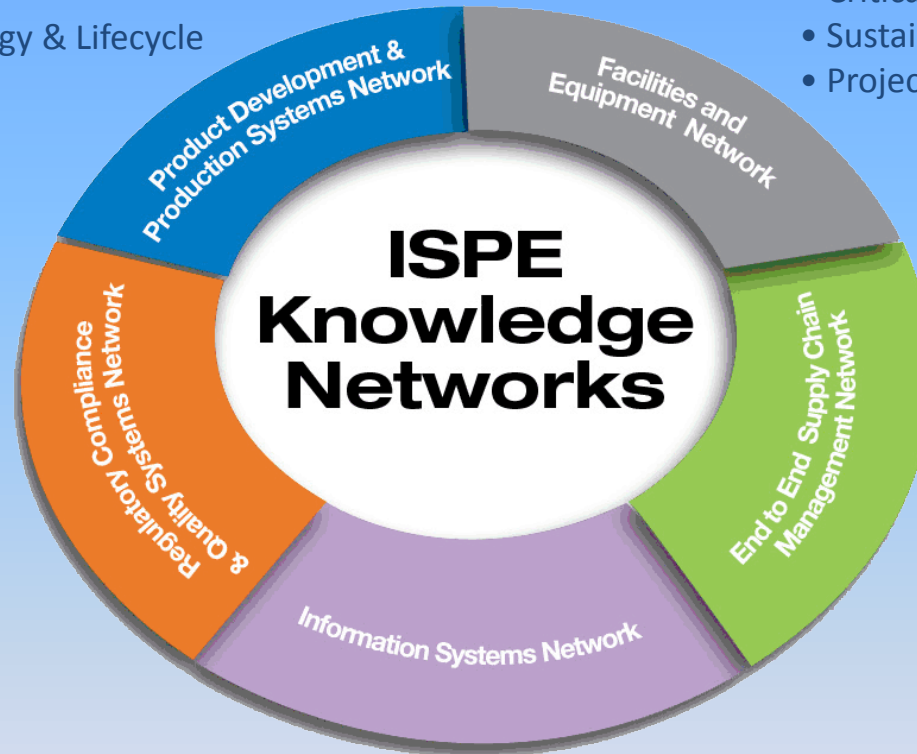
gy & Lifecycle

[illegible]
• Sustai
• Projec

Product Development & Production Systems Network

Facilities and Equipment Network

ISPE Knowledge Networks

Regulatory Compliance & Quality Systems Network

End to End Supply Chain Management Network

Information Systems Network